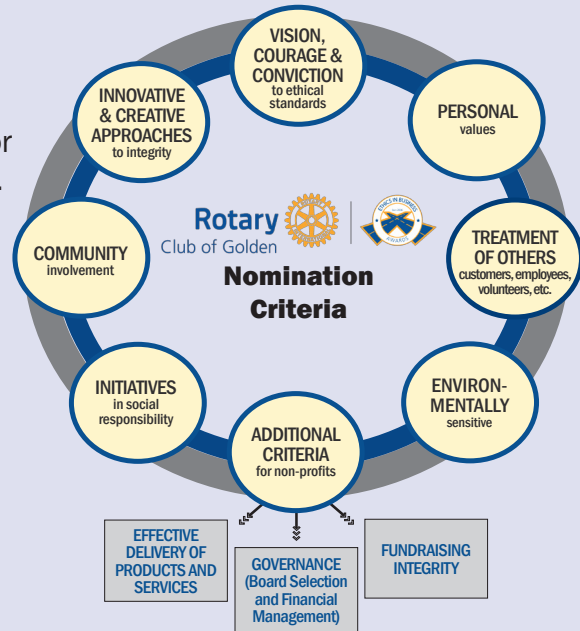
VISION, COURAGE & CONVICTION to ethical standards

PERSONAL values

TREATMENT OF OTHERS customers, employees, volunteers, etc.

ENVIRON-MENTALLY sensitive

ADDITIONAL CRITERIA for non-profits

INITIATIVES in social responsibility

COMMUNITY involvement

INNOVATIVE & CREATIVE APPROACHES to integrity

Rotary Club of Golden

ETHICS IN BUSINESS AWARDS

Nomination Criteria

EFFECTIVE DELIVERY OF PRODUCTS AND SERVICES

GOVERNANCE (Board Selection and Financial Management)

FUNDRAISING INTEGRITY